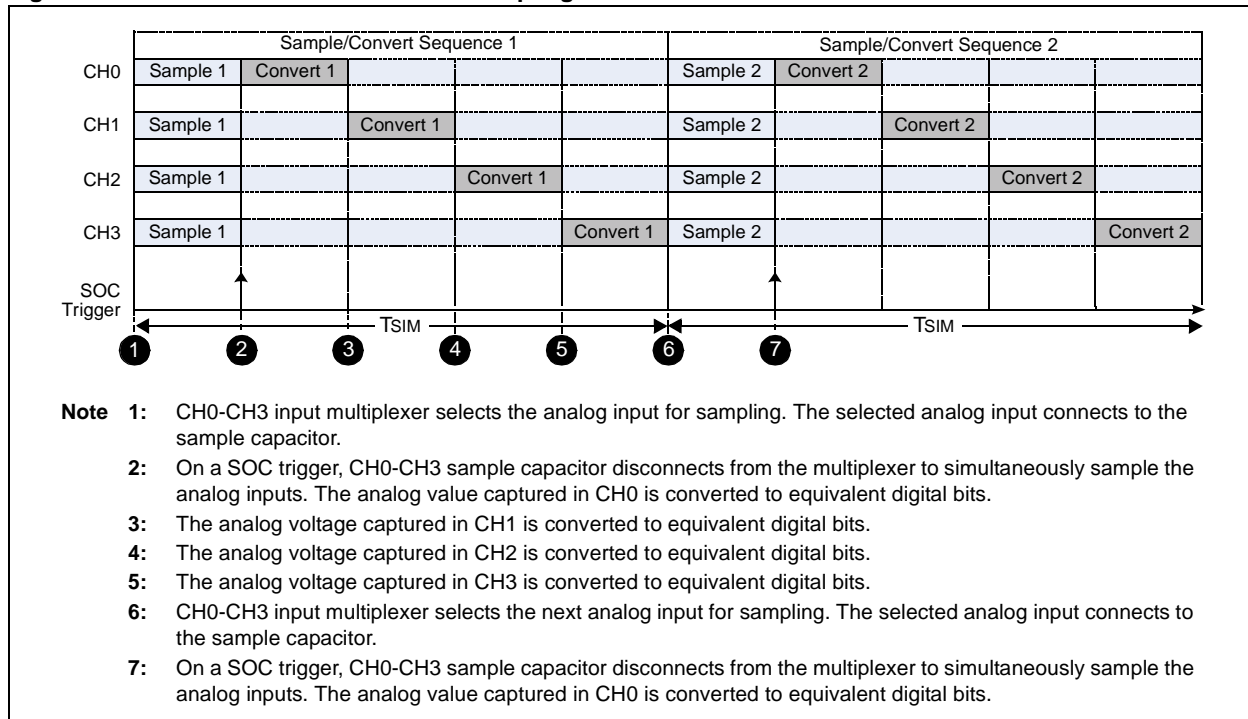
Sample/Convert Sequence 1

Sample/Convert Sequence 2

CH0 Sample 1 Convert 1 Sample 2 Convert 2

CH1 Sample 1 Convert 1 Sample 2 Convert 2

CH2 Sample 1 Convert 1 Sample 2 Convert 2

CH3 Sample 1 Convert 1 Sample 2 Convert 2

SOC Trigger

TSIM

TSIM

1 2 3 4 5 6 7

**Note 1:** CH0-CH3 input multiplexer selects the analog input for sampling. The selected analog input connects to the sample capacitor.

**2:** On a SOC trigger, CH0-CH3 sample capacitor disconnects from the multiplexer to simultaneously sample the analog inputs. The analog value captured in CH0 is converted to equivalent digital bits.

**3:** The analog voltage captured in CH1 is converted to equivalent digital bits.

**4:** The analog voltage captured in CH2 is converted to equivalent digital bits.

**5:** The analog voltage captured in CH3 is converted to equivalent digital bits.

**6:** CH0-CH3 input multiplexer selects the next analog input for sampling. The selected analog input connects to the sample capacitor.

**7:** On a SOC trigger, CH0-CH3 sample capacitor disconnects from the multiplexer to simultaneously sample the analog inputs. The analog value captured in CH0 is converted to equivalent digital bits.